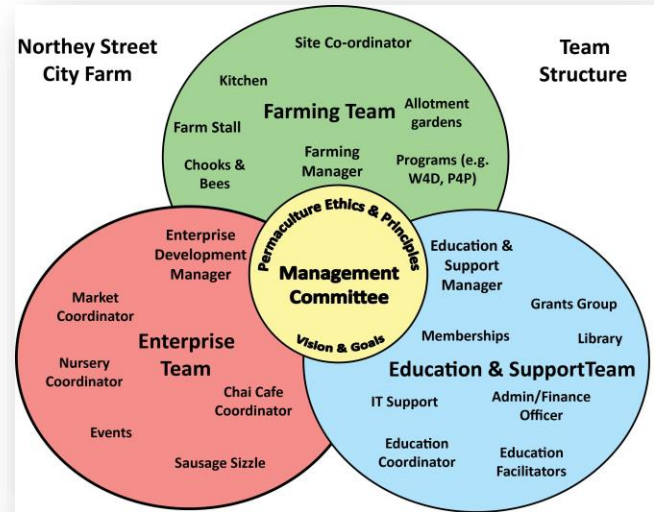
Northey Street City Farm

Team Structure

Site Co-ordinator

Kitchen

Farming Team

Allotment gardens

Farm Stall

Chooks & Bees

Farming Manager

Programs (e.g. W4D, P4P)

Permaculture Ethics & Principles

Management Committee

Vision & Goals

Enterprise Development Manager

Market Coordinator

Enterprise Team

Nursery Coordinator

Chai Cafe Coordinator

Events

Sausage Sizzle

Education & Support Manager

Grants Group

Memberships

Library

Education & SupportTeam

IT Support

Admin/Finance Officer

Education Coordinator

Education Facilitators